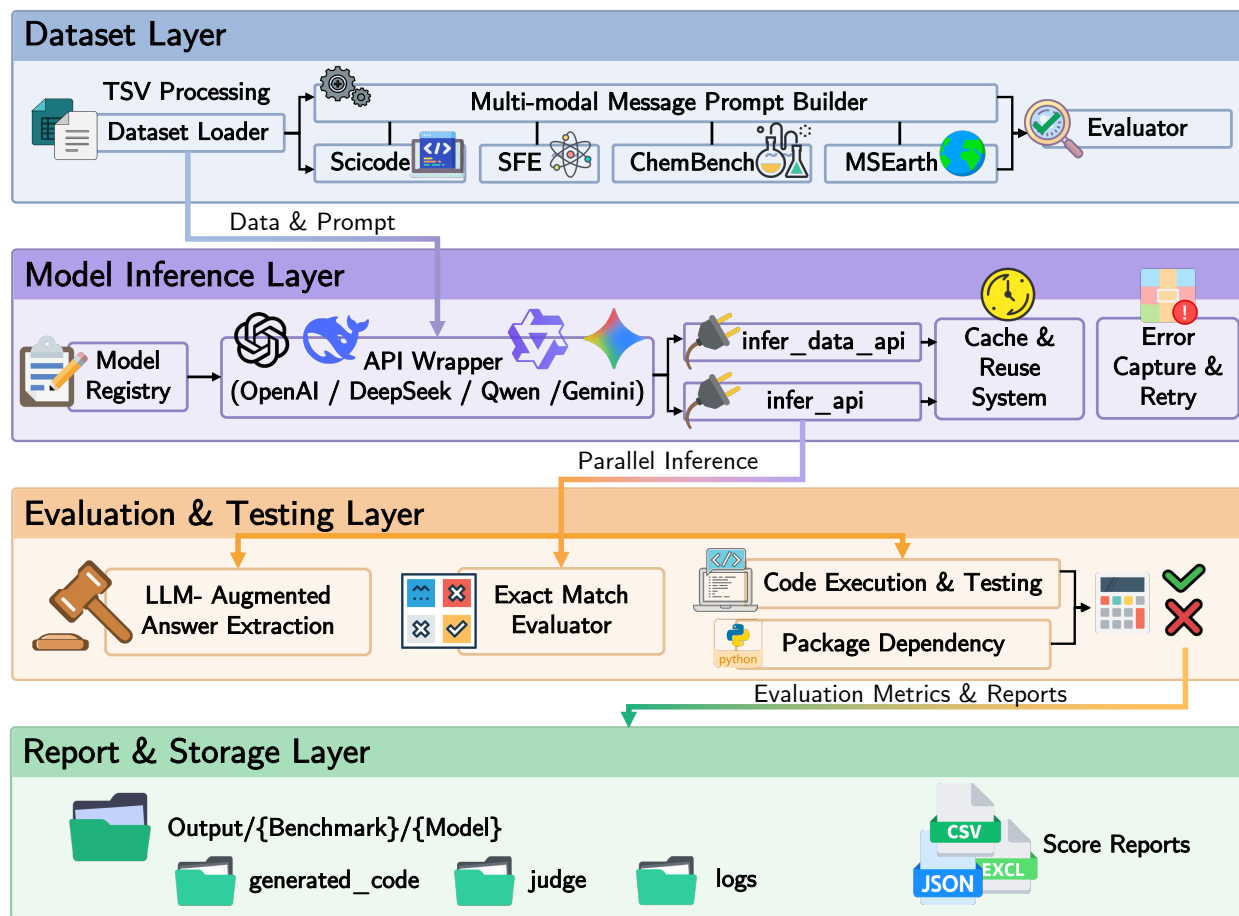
Dataset Layer

TSV Processing
Dataset Loader

Multi-modal Message Prompt Builder

Scicode
SFE
ChemBench
MSEarth

Evaluator

Data & Prompt

Model Inference Layer

Model Registry

API Wrapper
(OpenAI / DeepSeek / Qwen /Gemini)

infer_data_api
infer_api

Cache & Reuse System

Error Capture & Retry

Parallel Inference

Evaluation & Testing Layer

LLM- Augmented Answer Extraction

Exact Match Evaluator

Code Execution & Testing

python
Package Dependency

Evaluation Metrics & Reports

Report & Storage Layer

Output/{Benchmark}/{Model}

generated_code
judge
logs

CSV
EXCL
JSON
Score Reports